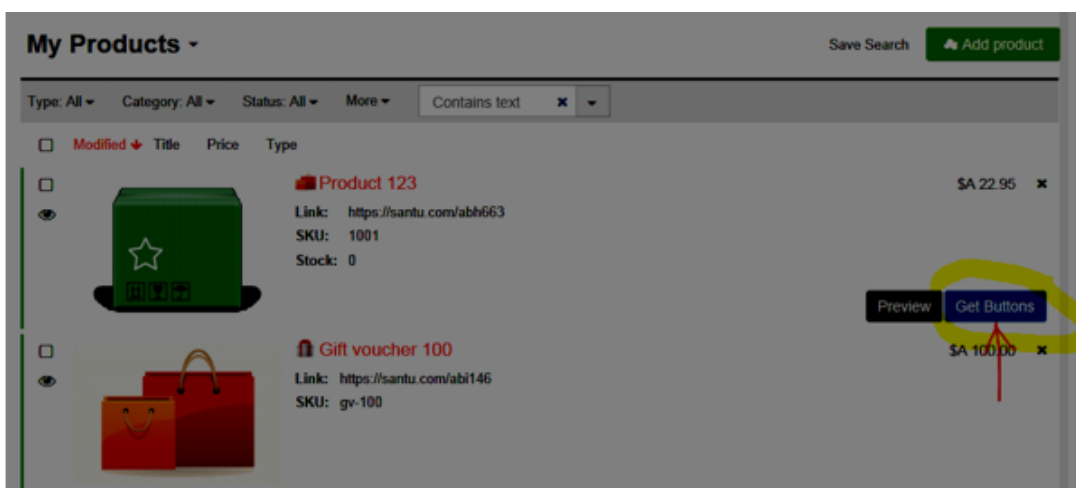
My Products

Save Search

Add product

Type: All

Category: All

Status: All

More

Contains text

Modified

Title

Price

Type

Product 123

Link: https://santu.com/abh663

SKU: 1001

Stock: 0

$A 22.95

Preview

Get Buttons

Gift voucher 100

Link: https://santu.com/abi146

SKU: gv-100

$A 100.00